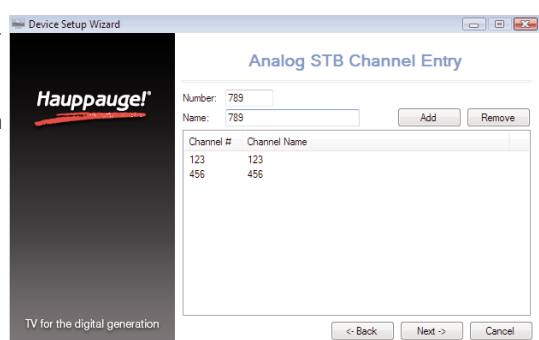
Device Setup Wizard

Hauppauge!

TV for the digital generation

Analog STB Channel Entry

Number: 789

Name: 789

Add

Remove

| Channel # | Channel Name |
|---|---|
| 123 | 123 |
| 456 | 456 |

<- Back

Next ->

Cancel